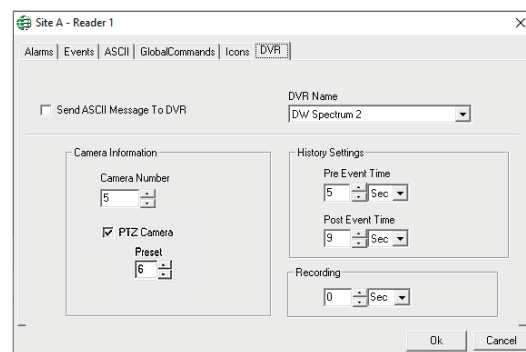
Site A - Reader 1

Alarms | Events | ASCII | GlobalCommands | Icons | DVR

Send ASCII Message To DVR

DVR Name
DW Spectrum 2

Camera Information

Camera Number
5

PTZ Camera

Preset
6

History Settings

Pre Event Time
5 Sec

Post Event Time
9 Sec

Recording
0 Sec

Ok
Cancel